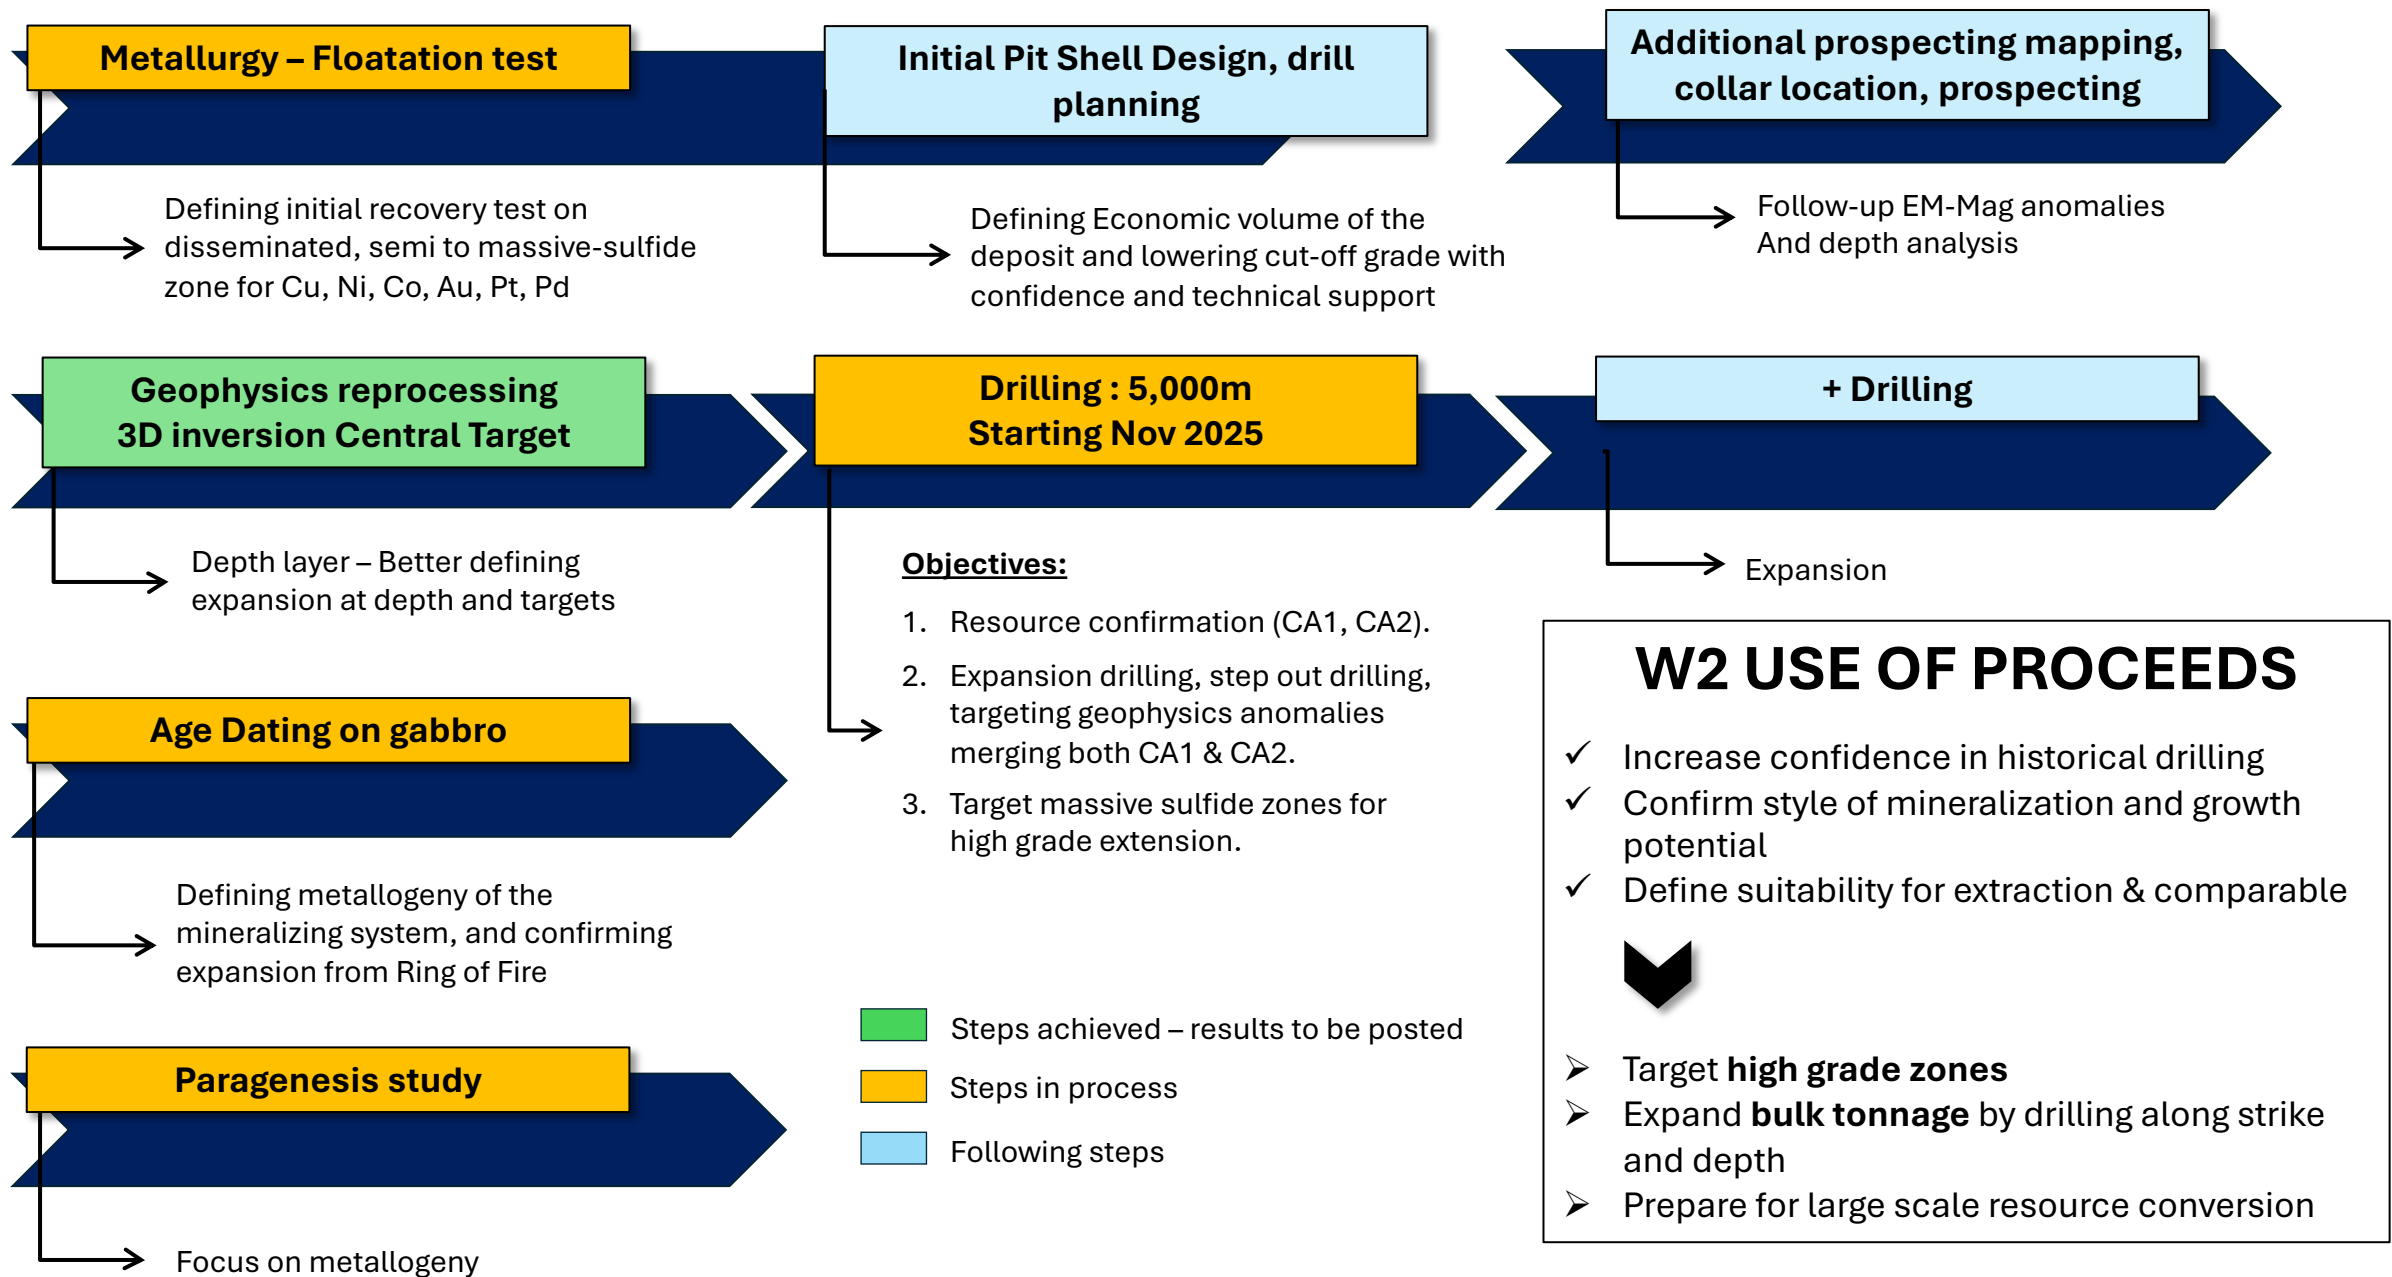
Metallurgy – Floatation test

Defining initial recovery test on disseminated, semi to massive-sulfide zone for Cu, Ni, Co, Au, Pt, Pd

Initial Pit Shell Design, drill planning

Defining Economic volume of the deposit and lowering cut-off grade with confidence and technical support

Additional prospecting mapping, collar location, prospecting

Follow-up EM-Mag anomalies And depth analysis

Geophysics reprocessing 3D inversion Central Target

Depth layer – Better defining expansion at depth and targets

Drilling : 5,000m Starting Nov 2025

Objectives:

1. Resource confirmation (CA1, CA2).
2. Expansion drilling, step out drilling, targeting geophysics anomalies merging both CA1 & CA2.
3. Target massive sulfide zones for high grade extension.

+ Drilling

Expansion

Age Dating on gabbro

Defining metallogeny of the mineralizing system, and confirming expansion from Ring of Fire

Paragenesis study

Focus on metallogeny

Steps achieved – results to be posted

Steps in process

Following steps

W2 USE OF PROCEEDS

✓ Increase confidence in historical drilling
✓ Confirm style of mineralization and growth potential
✓ Define suitability for extraction & comparable

➢ Target **high grade zones**
➢ Expand **bulk tonnage** by drilling along strike and depth
➢ Prepare for large scale resource conversion